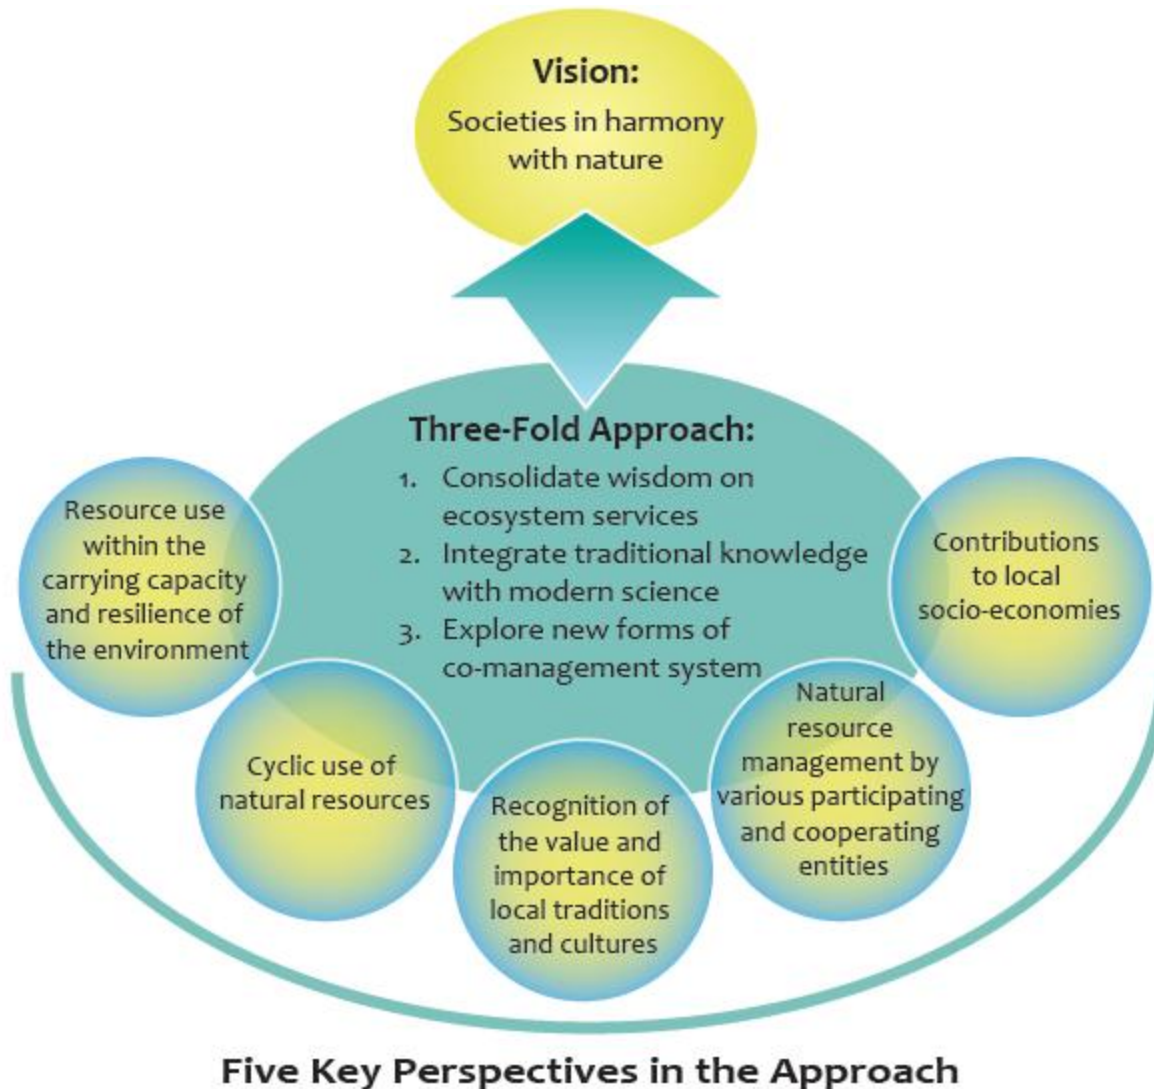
Vision:
Societies in harmony with nature

Three-Fold Approach:
1. Consolidate wisdom on ecosystem services
2. Integrate traditional knowledge with modern science
3. Explore new forms of co-management system

Resource use within the carrying capacity and resilience of the environment

Contributions to local socio-economies

Cyclic use of natural resources

Recognition of the value and importance of local traditions and cultures

Natural resource management by various participating and cooperating entities

Five Key Perspectives in the Approach